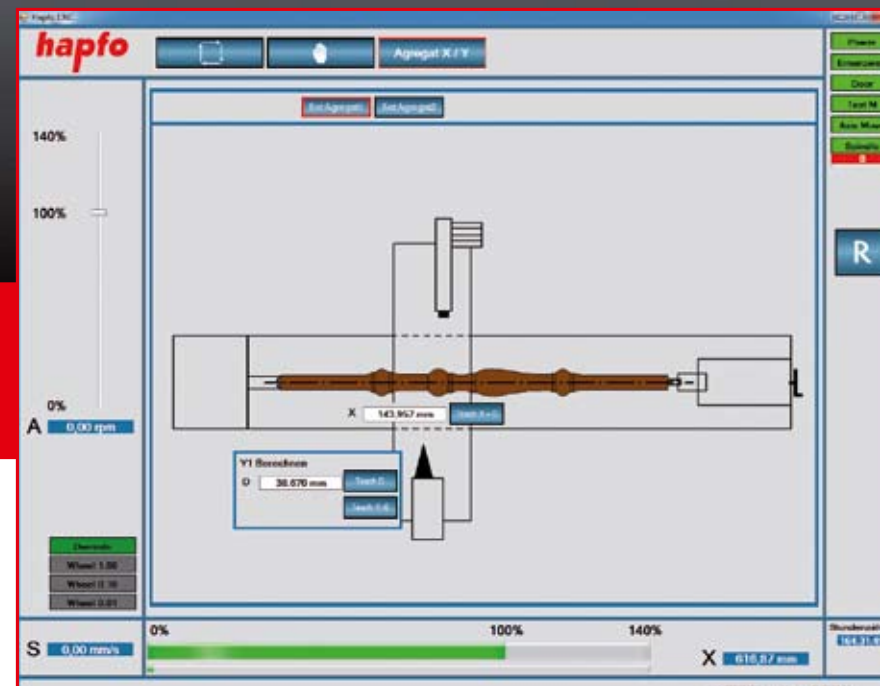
Hapfo CNC

hapfo

Agregat X / Y

Phase
Emergency
Door
Test M
Axis Mot
Spindle

Set Agregat1
Set Agregat2

140%
100%
0%

A 0,00 rpm

R

X 143,957 mm
Teach X

Y1 Bereich
D 38.670 mm
Teach D
Teach D

Override
Wheel 1.00
Wheel 0.10
Wheel 0.01

S 0,00 mm/s

0%
100%
140%

X 616,57 mm

Stundenzähler
164:31:51